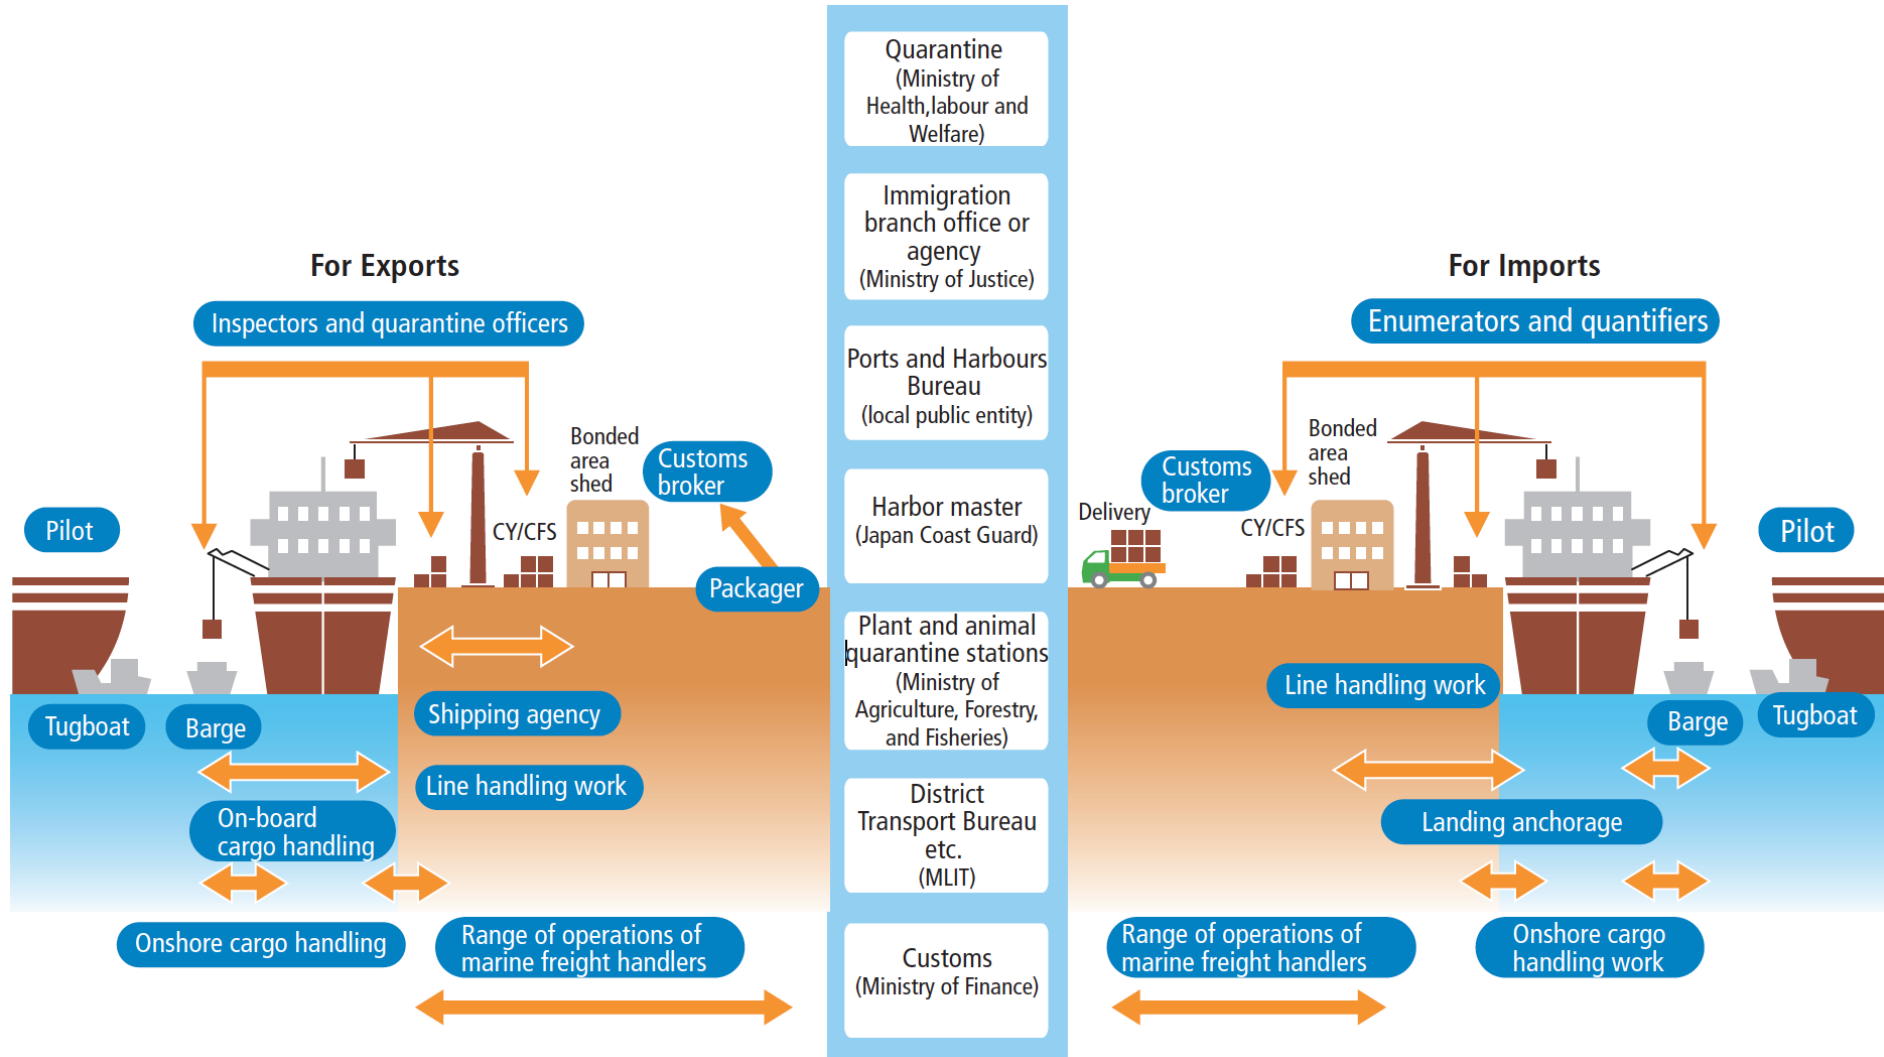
For Exports

Inspectors and quarantine officers

Bonded area shed

Customs broker

CY/CFS

Pilot

Packager

Shipping agency

Line handling work

Tugboat

Barge

On-board cargo handling

Onshore cargo handling

Range of operations of marine freight handlers

Quarantine (Ministry of Health,labour and Welfare)

Immigration branch office or agency (Ministry of Justice)

Ports and Harbours Bureau (local public entity)

Harbor master (Japan Coast Guard)

Plant and animal quarantine stations (Ministry of Agriculture, Forestry, and Fisheries)

District Transport Bureau etc. (MLIT)

Customs (Ministry of Finance)

For Imports

Enumerators and quantifiers

Bonded area shed

Customs broker

Delivery

CY/CFS

Pilot

Line handling work

Barge

Tugboat

Landing anchorage

Range of operations of marine freight handlers

Onshore cargo handling work